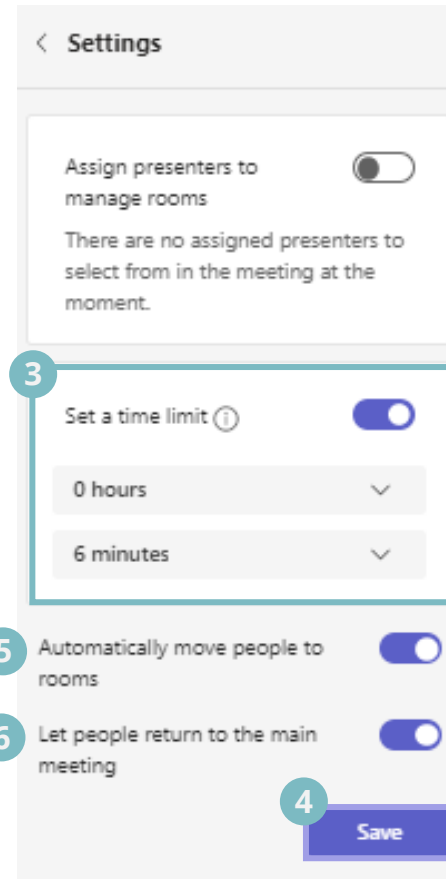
< Settings

Assign presenters to manage rooms

There are no assigned presenters to select from in the meeting at the moment.

3

Set a time limit ⓘ

0 hours

6 minutes

5 Automatically move people to rooms

6 Let people return to the main meeting

4

Save